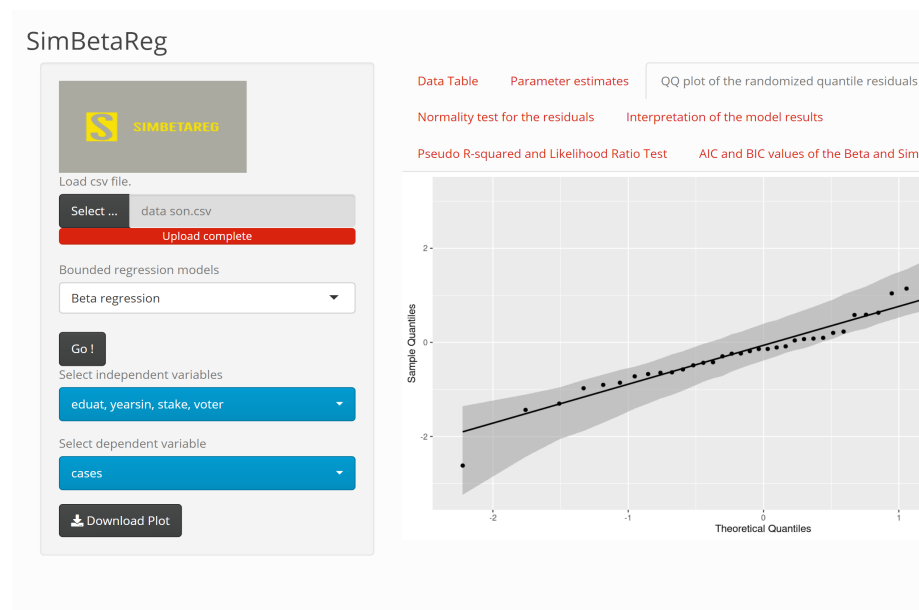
SimBetaReg

SIMBETAREG

Load csv file.

Select ...

data son.csv

Upload complete

Bounded regression models

Beta regression

Go !

Select independent variables

eduat, yearsin, stake, voter

Select dependent variable

cases

Download Plot

Data Table

Parameter estimates

QQ plot of the randomized quantile residuals

Normality test for the residuals

Interpretation of the model results

Pseudo R-squared and Likelihood Ratio Test

AIC and BIC values of the Beta and Sim

Sample Quantiles

2

0

-2

-2

-1

0

1

Theoretical Quantiles